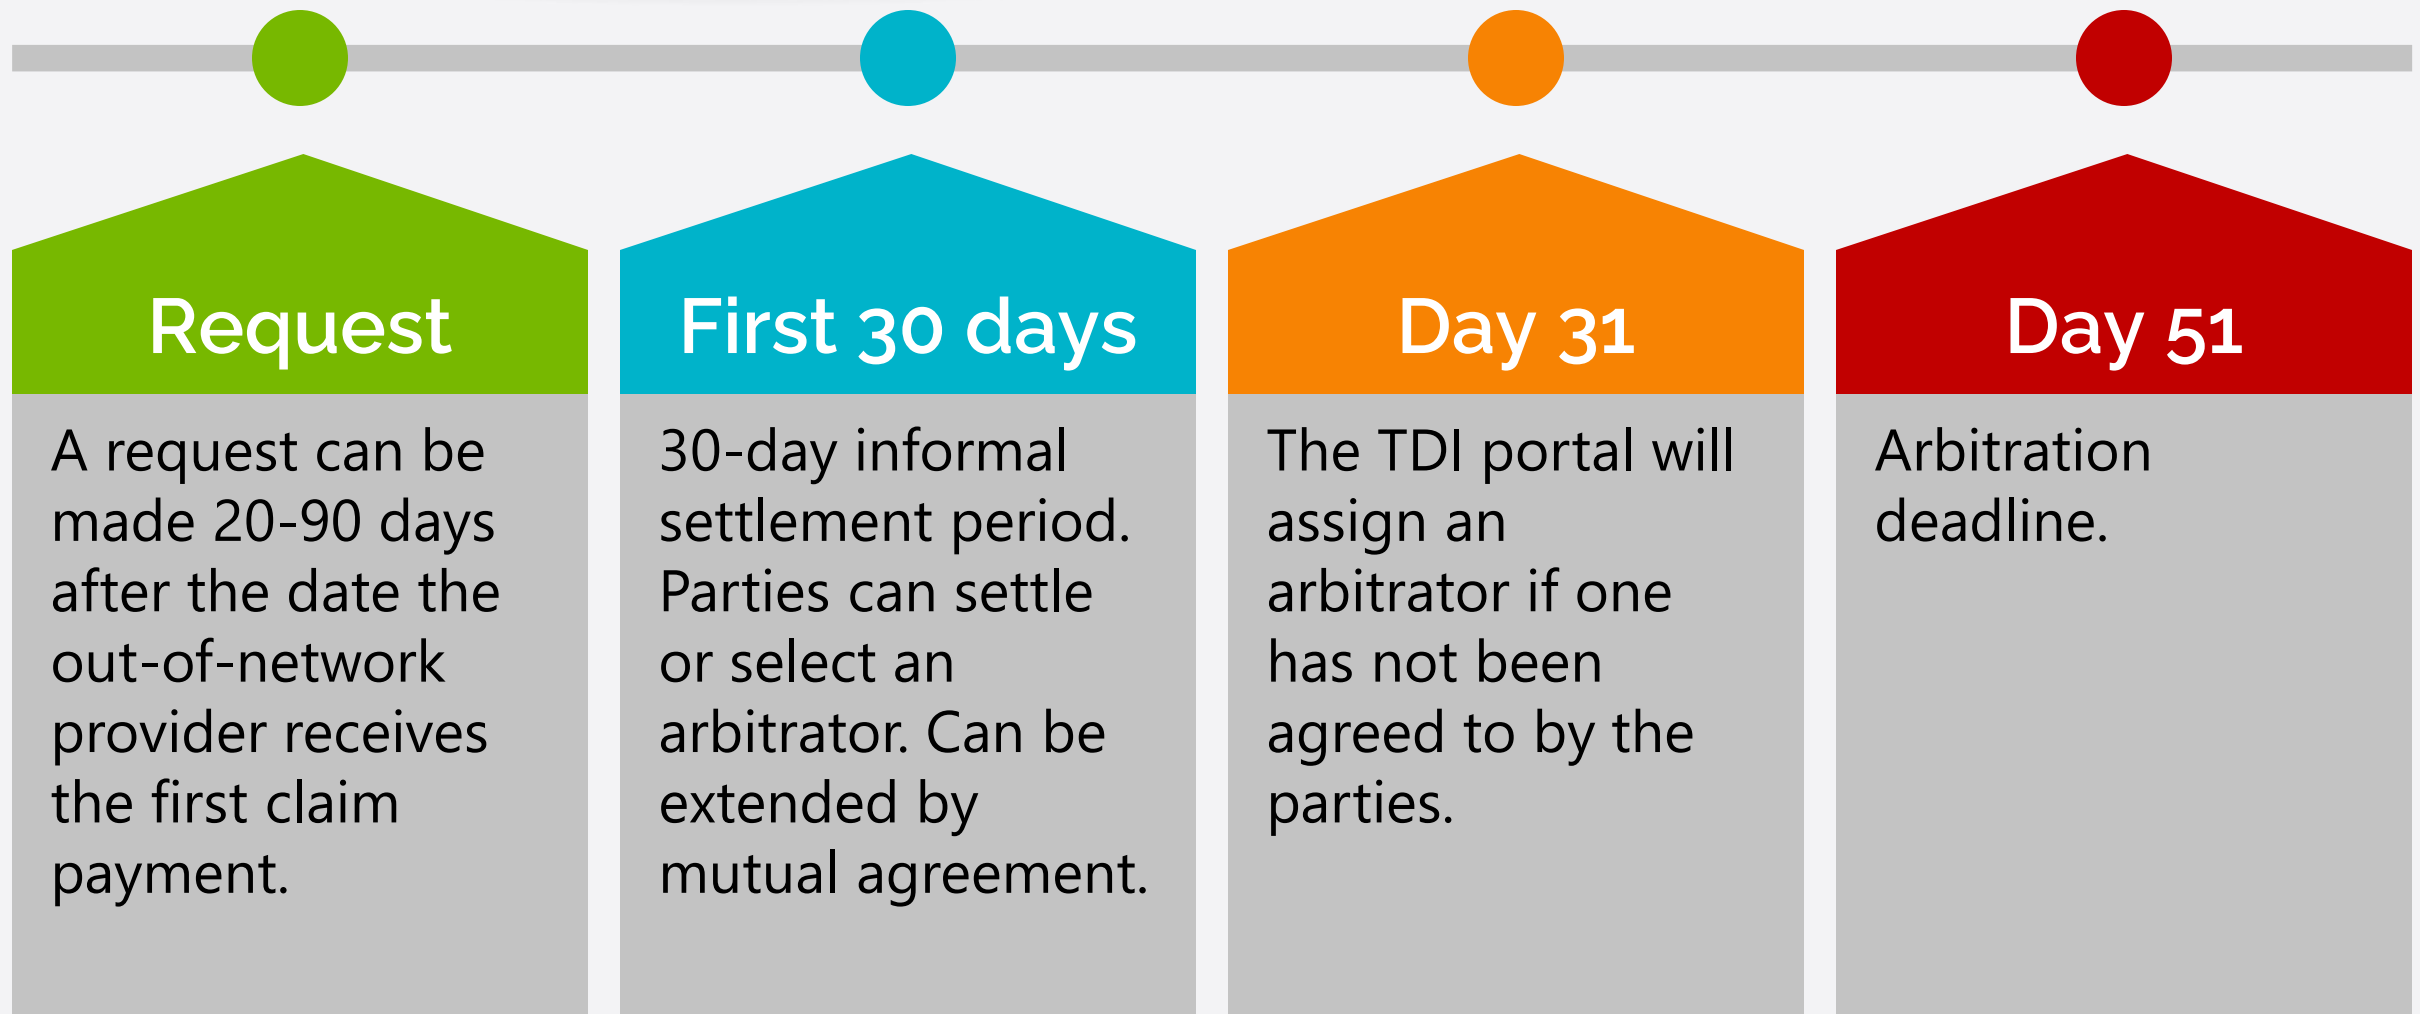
Request

A request can be made 20-90 days after the date the out-of-network provider receives the first claim payment.

First 30 days

30-day informal settlement period. Parties can settle or select an arbitrator. Can be extended by mutual agreement.

Day 31

The TDI portal will assign an arbitrator if one has not been agreed to by the parties.

Day 51

Arbitration deadline.